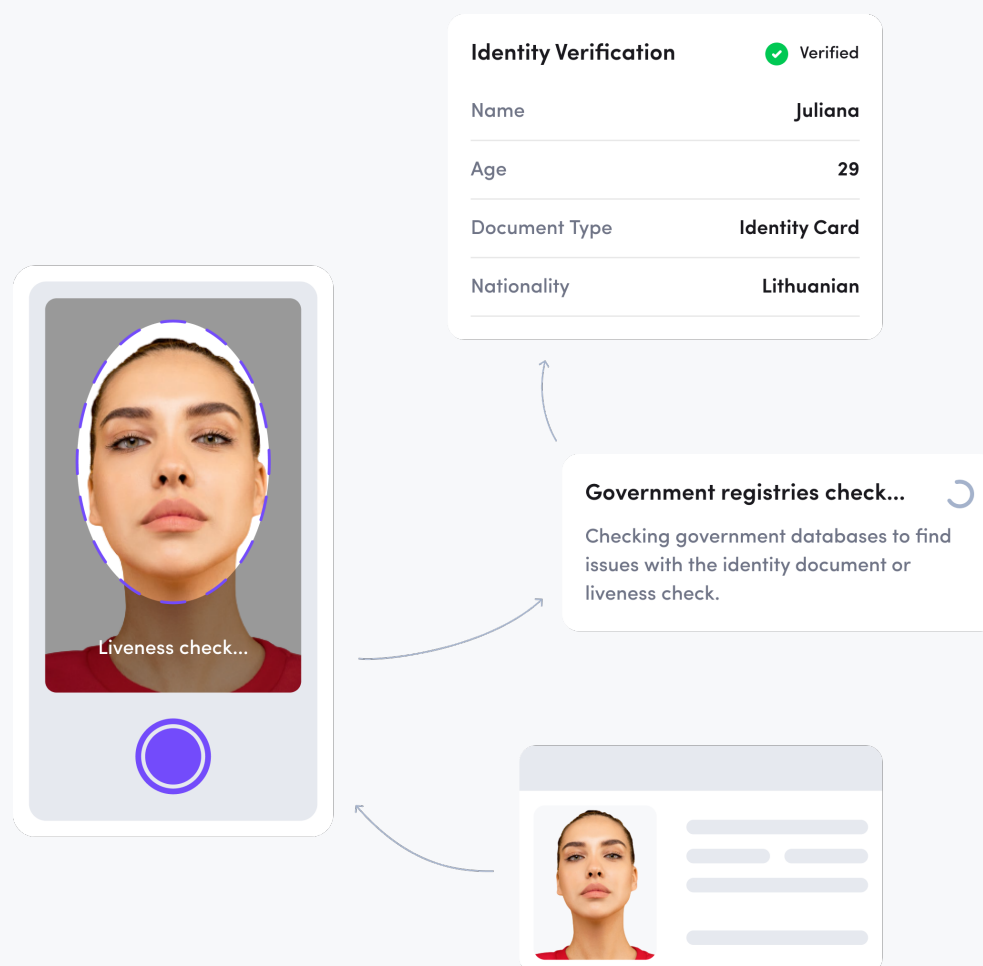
Identity Verification
Verified

| Name | Juliana |
|---|---|
| Age | 29 |
| Document Type | Identity Card |
| Nationality | Lithuanian |

Liveness check...

Government registries check...

Checking government databases to find issues with the identity document or liveness check.